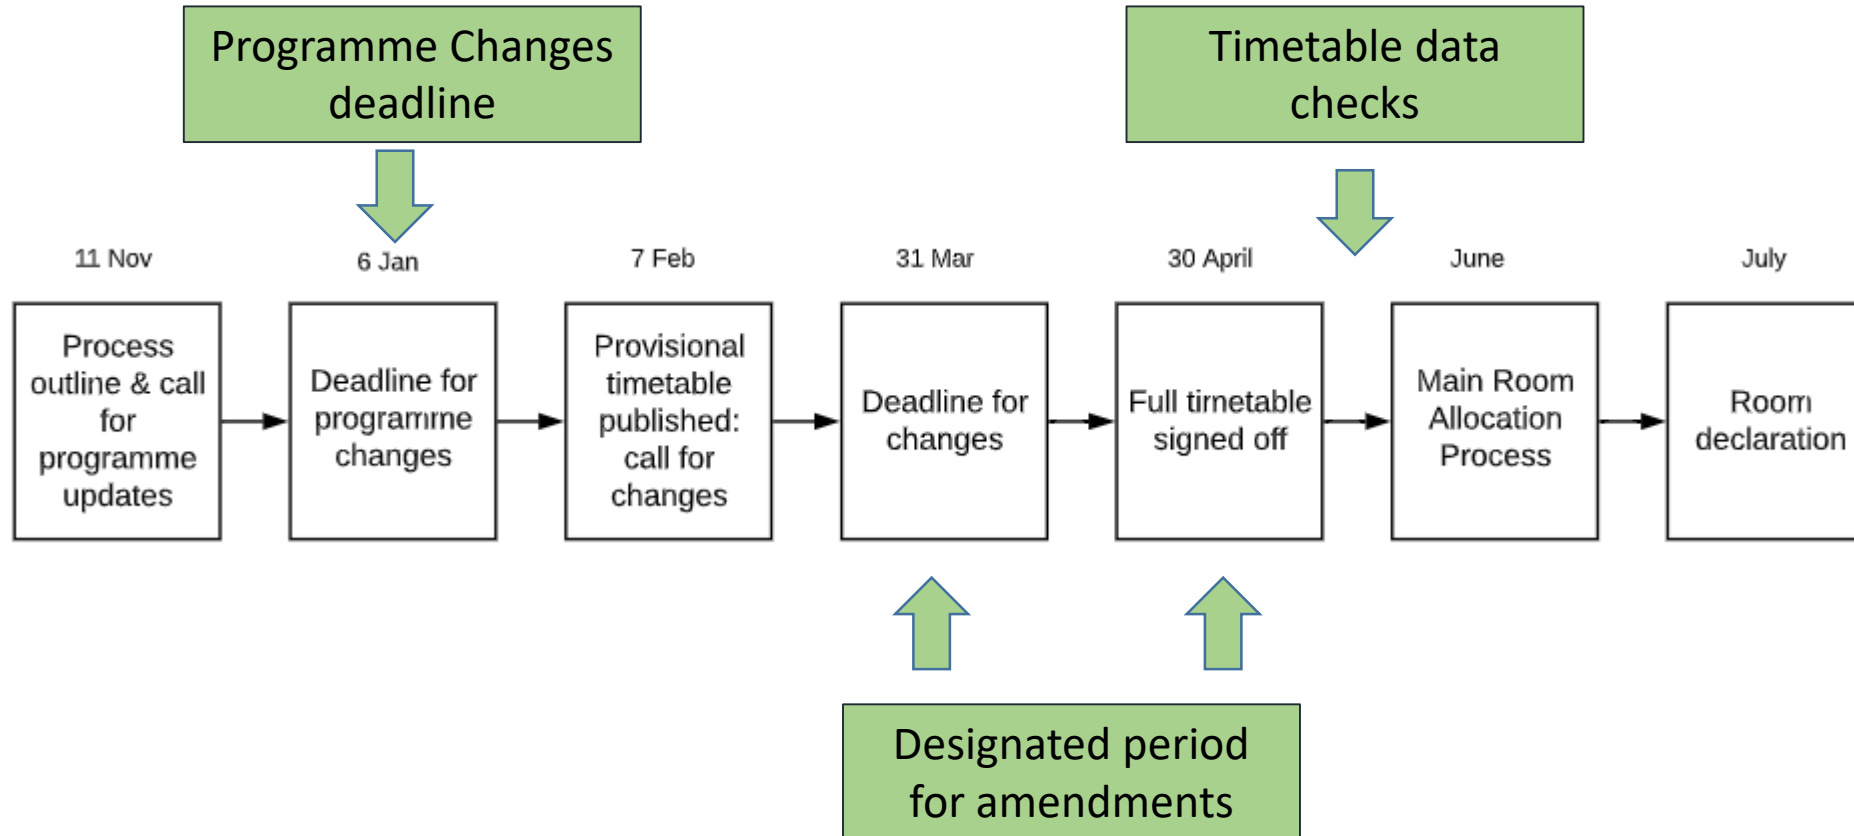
Programme Changes deadline

Timetable data checks

11 Nov

Process outline & call for programme updates

6 Jan

Deadline for programme changes

7 Feb

Provisional timetable published: call for changes

31 Mar

Deadline for changes

30 April

Full timetable signed off

June

Main Room Allocation Process

July

Room declaration

Designated period for amendments